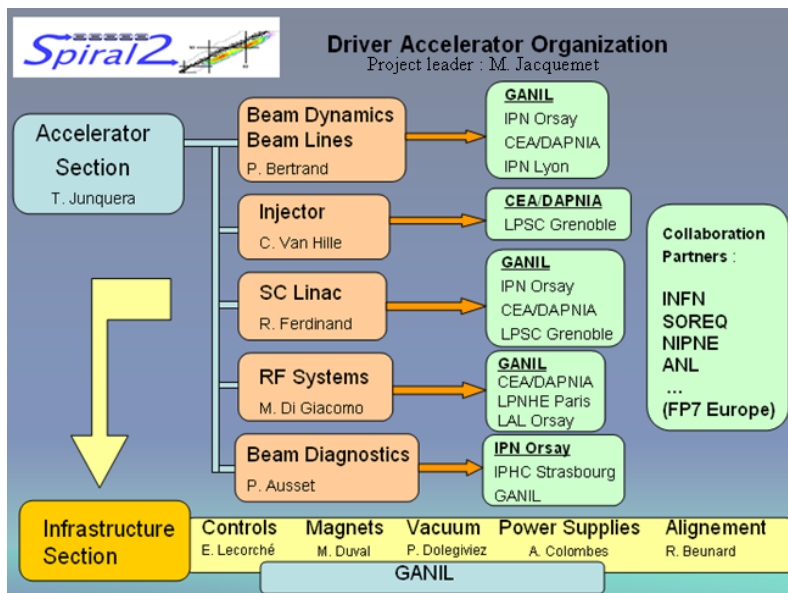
Spiral2

Driver Accelerator Organization
Project leader : M. Jacquemet

Accelerator Section
T. Junquera

Beam Dynamics Beam Lines
P. Bertrand

GANIL
IPN Orsay
CEA/DAPNIA
IPN Lyon

Injector
C. Van Hille

CEA/DAPNIA
LPSC Grenoble

SC Linac
R. Ferdinand

GANIL
IPN Orsay
CEA/DAPNIA
LPSC Grenoble

RF Systems
M. Di Giacomo

GANIL
CEA/DAPNIA
LPNHE Paris
LAL Orsay

Beam Diagnostics
P. Ausset

IPN Orsay
IPHC Strasbourg
GANIL

Collaboration Partners :

INFN
SOREQ
NIPNE
ANL
...
(FP7 Europe)

Infrastructure Section

Controls
E. Lecorché

Magnets
M. Duval

Vacuum
P. Dolegiviez

Power Supplies
A. Colombes

Alignement
R. Beunard

GANIL